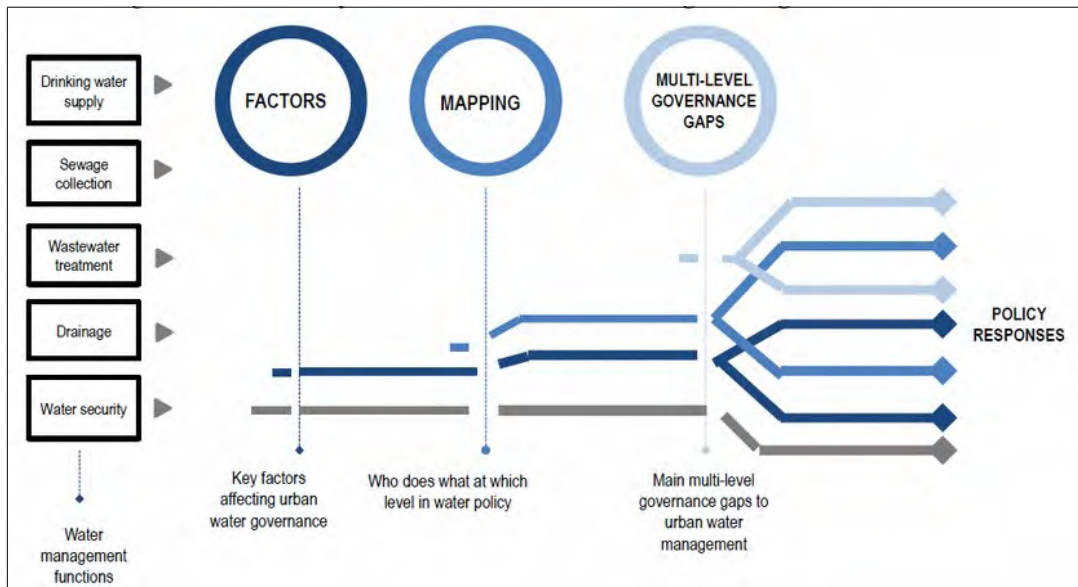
Drinking water supply

Sewage collection

Wastewater treatment

Drainage

Water security

Water management functions

FACTORS

MAPPING

MULTI-LEVEL GOVERNANCE GAPS

POLICY RESPONSES

Key factors affecting urban water governance

Who does what at which level in water policy

Main multi-level governance gaps to urban water management